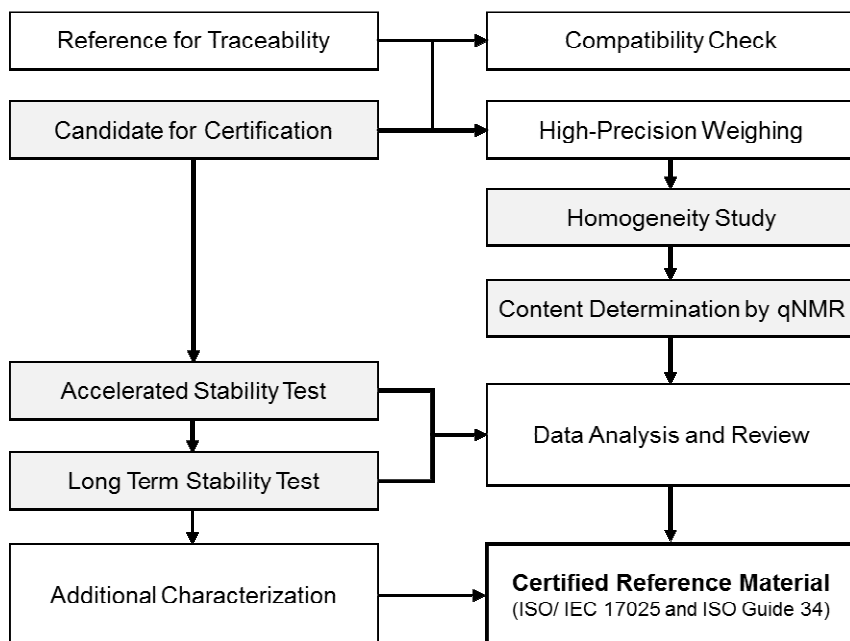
Reference for Traceability

Compatibility Check

Candidate for Certification

High-Precision Weighing

Homogeneity Study

Content Determination by qNMR

Accelerated Stability Test

Data Analysis and Review

Long Term Stability Test

Additional Characterization

**Certified Reference Material**
(ISO/ IEC 17025 and ISO Guide 34)